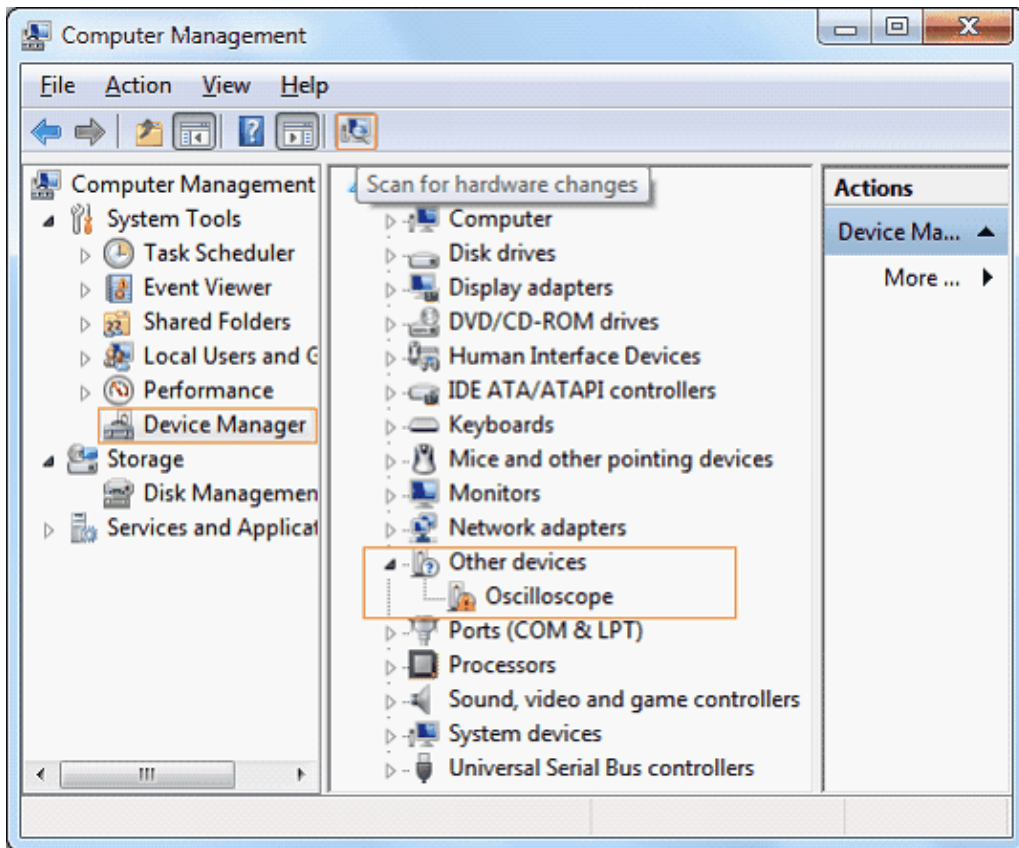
Computer Management

File Action View Help

Computer Management
System Tools
Task Scheduler
Event Viewer
Shared Folders
Local Users and G
Performance
Device Manager
Storage
Disk Managemen
Services and Applicat

Scan for hardware changes
Computer
Disk drives
Display adapters
DVD/CD-ROM drives
Human Interface Devices
IDE ATA/ATAPI controllers
Keyboards
Mice and other pointing devices
Monitors
Network adapters
Other devices
Oscilloscope
Ports (COM & LPT)
Processors
Sound, video and game controllers
System devices
Universal Serial Bus controllers

Actions
Device Ma...
More ...